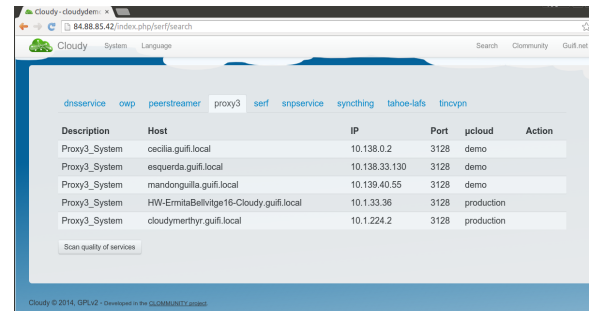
Cloudy - cloudydem ×

84.88.85.42/index.php/serf/search

Cloudy System Language

Search Clommunity Guifi.net

dnsservice owp peerstreamer proxy3 serf snpservice syncthing tahoe-lafs tincvpn

| Description | Host | IP | Port | µcloud | Action |
|---|---|---|---|---|---|
| Proxy3_System | cecilia.guifi.local | 10.138.0.2 | 3128 | demo | |
| Proxy3_System | esquerda.guifi.local | 10.138.33.130 | 3128 | demo | |
| Proxy3_System | mandonguilla.guifi.local | 10.139.40.55 | 3128 | demo | |
| Proxy3_System | HW-ErmitaBellvitge16-Cloudy.guifi.local | 10.1.33.36 | 3128 | production | |
| Proxy3_System | cloudymerthyr.guifi.local | 10.1.224.2 | 3128 | production | |

Scan quality of services

Cloudy © 2014, GPLv2 - Developed in the CLOMMUNITY project.